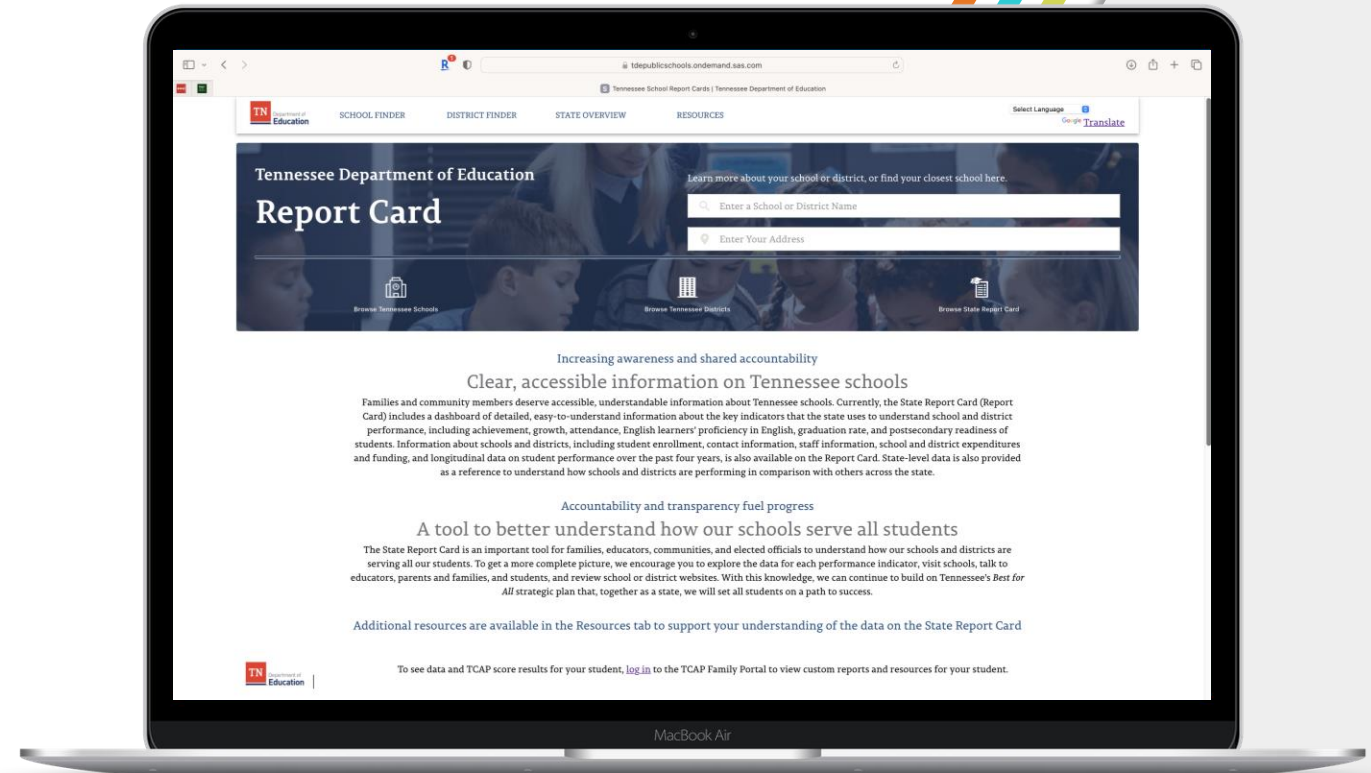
tdepublicschools.ondemand.sas.com

Tennessee School Report Cards | Tennessee Department of Education

TN Department of Education

SCHOOL FINDER DISTRICT FINDER STATE OVERVIEW RESOURCES

Select Language
Google Translate

Tennessee Department of Education

Report Card

Learn more about your school or district, or find your closest school here.

Enter a School or District Name

Enter Your Address

Browse Tennessee Schools

Browse Tennessee Districts

Browse State Report Card

Increasing awareness and shared accountability

Clear, accessible information on Tennessee schools

Families and community members deserve accessible, understandable information about Tennessee schools. Currently, the State Report Card (Report Card) includes a dashboard of detailed, easy-to-understand information about the key indicators that the state uses to understand school and district performance, including achievement, growth, attendance, English learners' proficiency in English, graduation rate, and postsecondary readiness of students. Information about schools and districts, including student enrollment, contact information, staff information, school and district expenditures and funding, and longitudinal data on student performance over the past four years, is also available on the Report Card. State-level data is also provided as a reference to understand how schools and districts are performing in comparison with others across the state.

Accountability and transparency fuel progress

A tool to better understand how our schools serve all students

The State Report Card is an important tool for families, educators, communities, and elected officials to understand how our schools and districts are serving all our students. To get a more complete picture, we encourage you to explore the data for each performance indicator, visit schools, talk to educators, parents and families, and students, and review school or district websites. With this knowledge, we can continue to build on Tennessee's Best for All strategic plan that, together as a state, we will set all students on a path to success.

Additional resources are available in the Resources tab to support your understanding of the data on the State Report Card

TN Department of Education

To see data and TCAP score results for your student, log in to the TCAP Family Portal to view custom reports and resources for your student.

MacBook Air